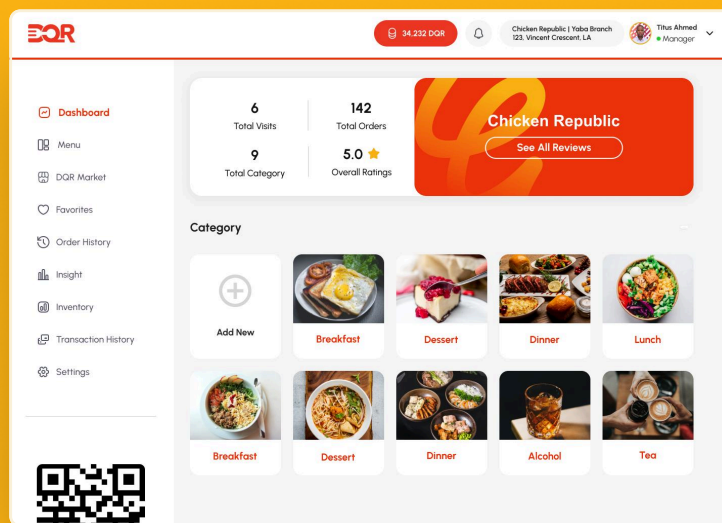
DQR

34,232 DQR

Chicken Republic | Yaba Branch
123, Vincent Crescent, LA

Titus Ahmed
Manager

Dashboard
Menu
DQR Market
Favorites
Order History
Insight
Inventory
Transaction History
Settings

6
Total Visits

142
Total Orders

9
Total Category

5.0
Overall Ratings

Chicken Republic
See All Reviews

Category

Add New
Breakfast
Dessert
Dinner
Lunch
Breakfast
Dessert
Dinner
Alcohol
Tea